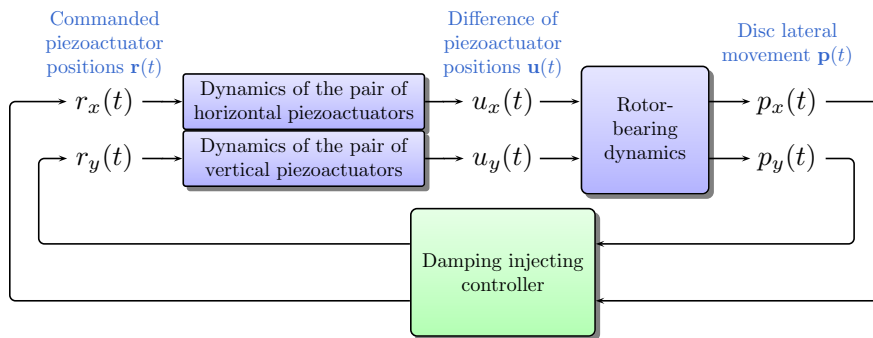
Commanded piezoactuator positions $\mathbf{r}(t)$

Difference of piezoactuator positions $\mathbf{u}(t)$

Disc lateral movement $\mathbf{p}(t)$

$r_x(t)$

Dynamics of the pair of horizontal piezoactuators

$u_x(t)$

$r_y(t)$

Dynamics of the pair of vertical piezoactuators

$u_y(t)$

Rotor-bearing dynamics

$p_x(t)$

$p_y(t)$

Damping injecting controller